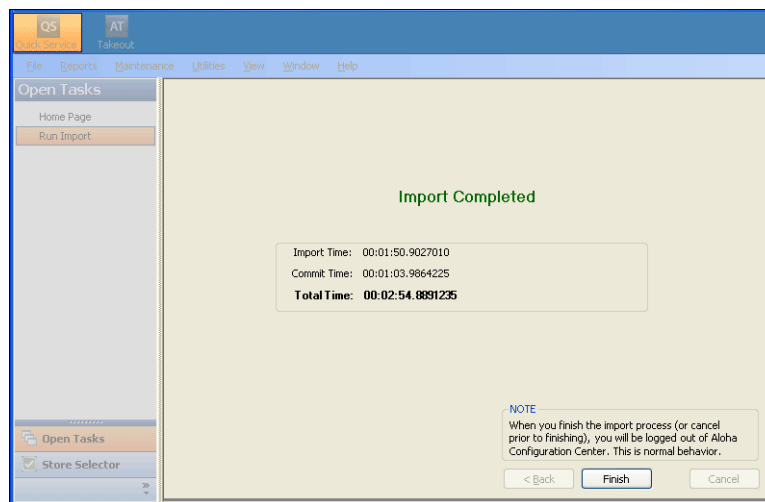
QS
Quick Service

AT
Takeout

File Reports Maintenance Utilities View Window Help

Open Tasks

Home Page

Run Import

Open Tasks

Store Selector

Import Completed

Import Time: 00:01:50.9027010

Commit Time: 00:01:03.9864225

Total Time: 00:02:54.8891235

NOTE

When you finish the import process (or cancel prior to finishing), you will be logged out of Aloha Configuration Center. This is normal behavior.

< Back

Finish

Cancel